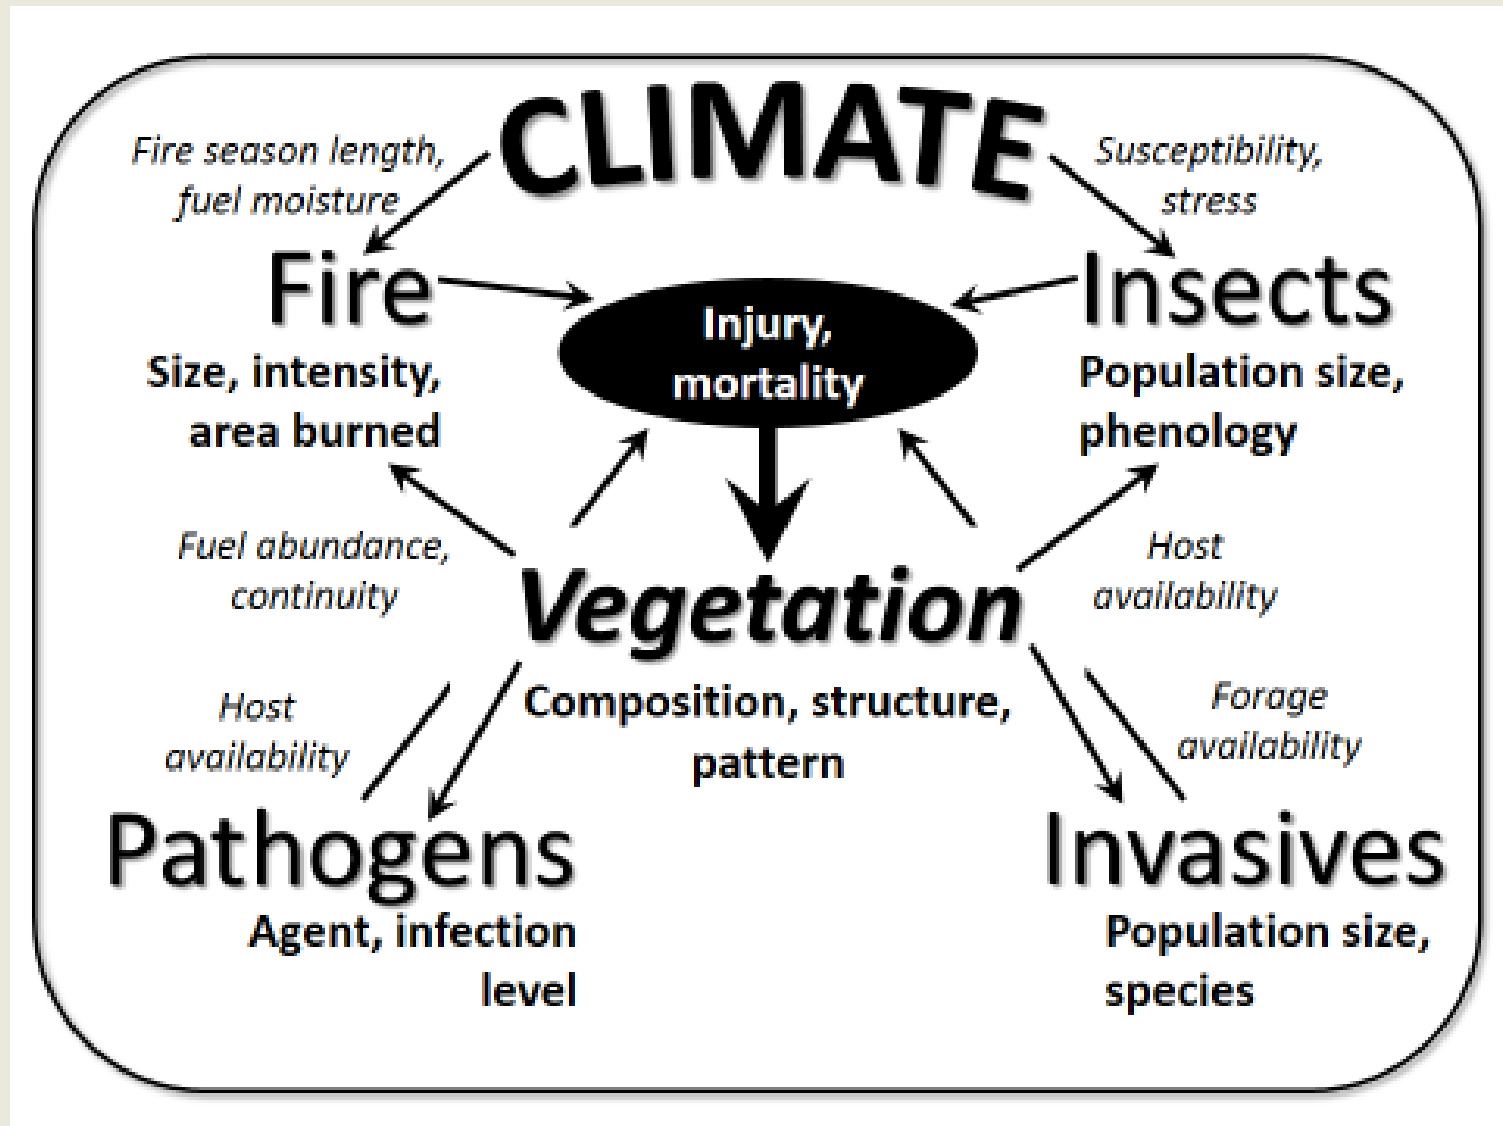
CLIMATE

Fire season length, fuel moisture

Susceptibility, stress

Fire

Size, intensity, area burned

Injury, mortality

Insects

Population size, phenology

Fuel abundance, continuity

Vegetation

Host availability

Composition, structure, pattern

Host availability

Forage availability

Pathogens

Agent, infection level

Invasives

Population size, species